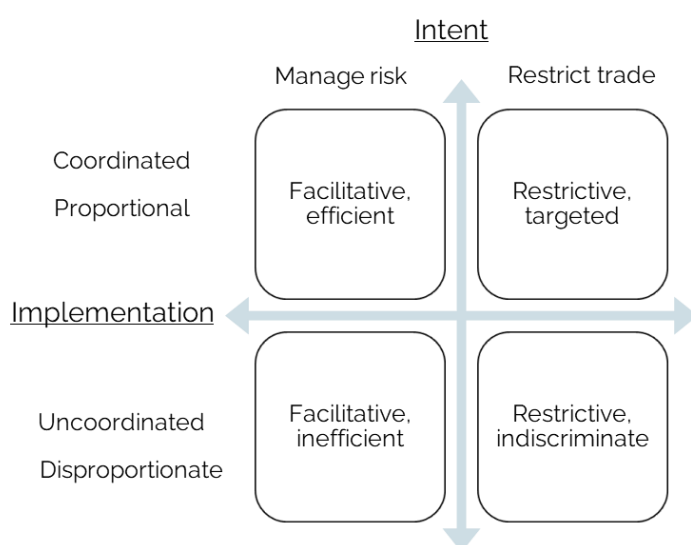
Intent

Manage risk

Restrict trade

Coordinated

Proportional

Facilitative, efficient

Restrictive, targeted

Implementation

Uncoordinated

Disproportionate

Facilitative, inefficient

Restrictive, indiscriminate